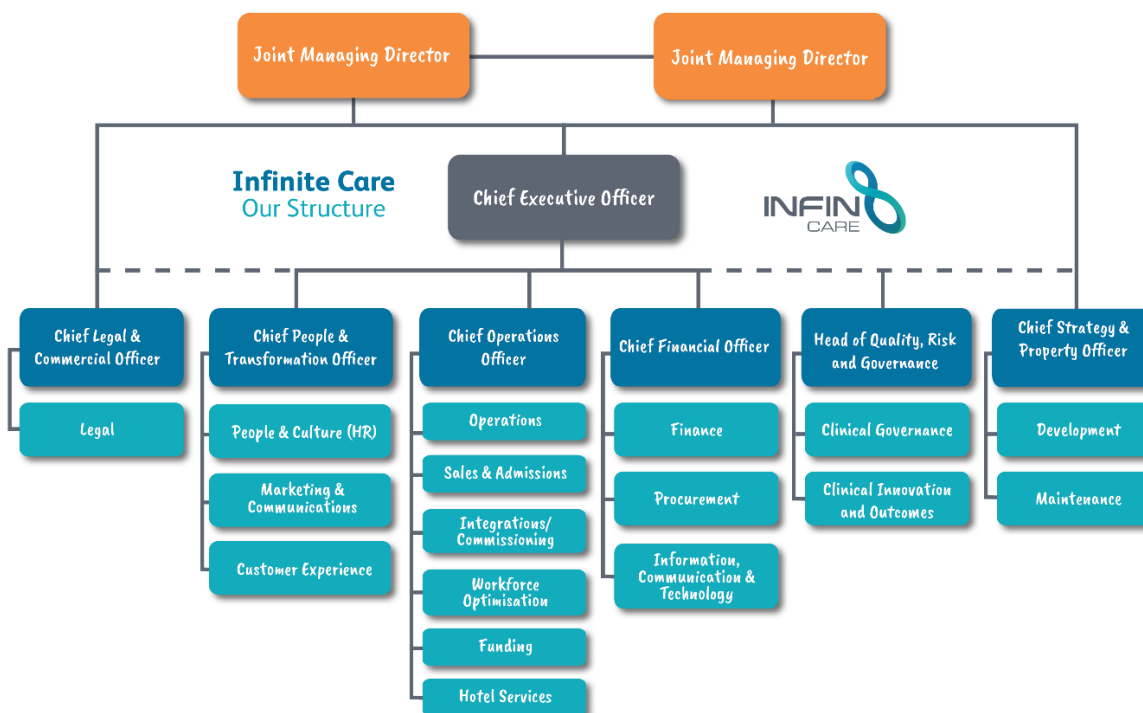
Joint Managing Director

Joint Managing Director

Infinite Care
Our Structure

Chief Executive Officer

INFIN8 CARE

Chief Legal & Commercial Officer

Legal

Chief People & Transformation Officer

People & Culture (HR)

Marketing & Communications

Customer Experience

Chief Operations Officer

Operations

Sales & Admissions

Integrations/ Commissioning

Workforce Optimisation

Funding

Hotel Services

Chief Financial Officer

Finance

Procurement

Information, Communication & Technology

Head of Quality, Risk and Governance

Clinical Governance

Clinical Innovation and Outcomes

Chief Strategy & Property Officer

Development

Maintenance